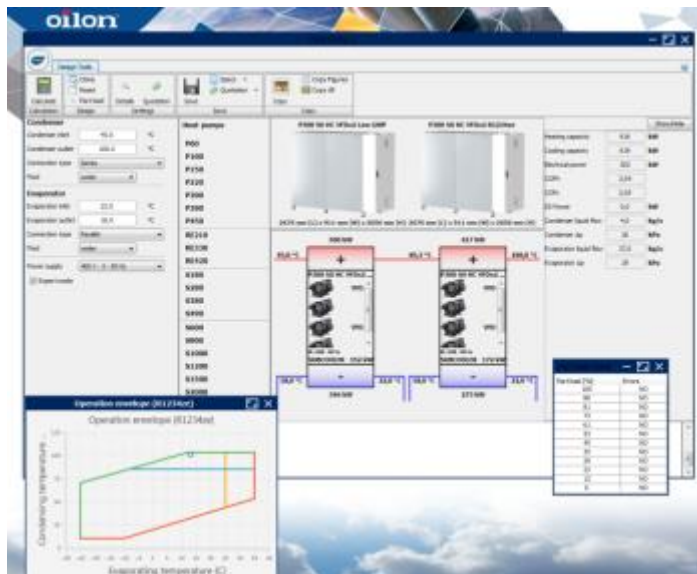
oilon

Design tools

Calculate

Condenser

Condenser inlet

Condenser outlet

Connection type

Fluid

Evaporator

Evaporator inlet

Evaporator outlet

Connection type

Fluid

Power supply

Heat pumps

P60

P100

P150

P220

P300

P380

P450

RE210

RE320

RE420

S100

S200

S300

S400

S600

S800

S1000

S1200

S1500

S1800

+

+

-

-

Heating capacity

Cooling capacity

Electrical power

COP

Condenser liquid flow

Condenser Δp

Evaporator liquid flow

Evaporator Δp

Operation envelope (R1234ze)

Operation envelope (R1234ze)

Condensing temperature

Evaporating temperature (C)